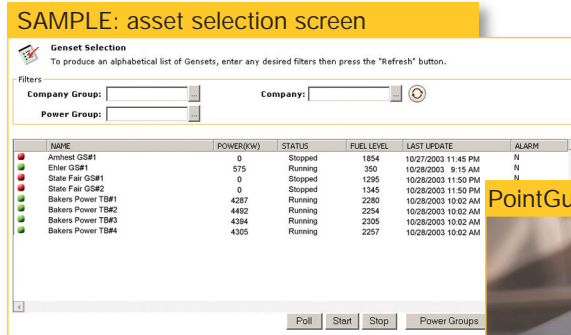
SAMPLE: asset selection screen

Genset Selection
To produce an alphabetical list of Gensets, enter any desired filters then press the "Refresh" button.

Filters
Company Group: ...
Company: ...
Power Group: ...

| NAME | POWER(KW) | STATUS | FUEL LEVEL | LAST UPDATE | ALARM |
|---|---|---|---|---|---|
| Amhest GS#1 | 0 | Stopped | 1854 | 10/27/2003 11:45 PM | N |
| Ehler GS#1 | 575 | Running | 350 | 10/28/2003 9:15 AM | N |
| State Fair GS#1 | 0 | Stopped | 1295 | 10/28/2003 11:50 PM | N |
| State Fair GS#2 | 0 | Stopped | 1345 | 10/28/2003 11:50 PM | |
| Bakers Power TB#1 | 4287 | Running | 2280 | 10/28/2003 10:02 AM | |
| Bakers Power TB#2 | 4492 | Running | 2254 | 10/28/2003 10:02 AM | |
| Bakers Power TB#3 | 4394 | Running | 2305 | 10/28/2003 10:02 AM | |
| Bakers Power TB#4 | 4305 | Running | 2257 | 10/28/2003 10:02 AM | |

PointGu

Poll Start Stop Power Groups